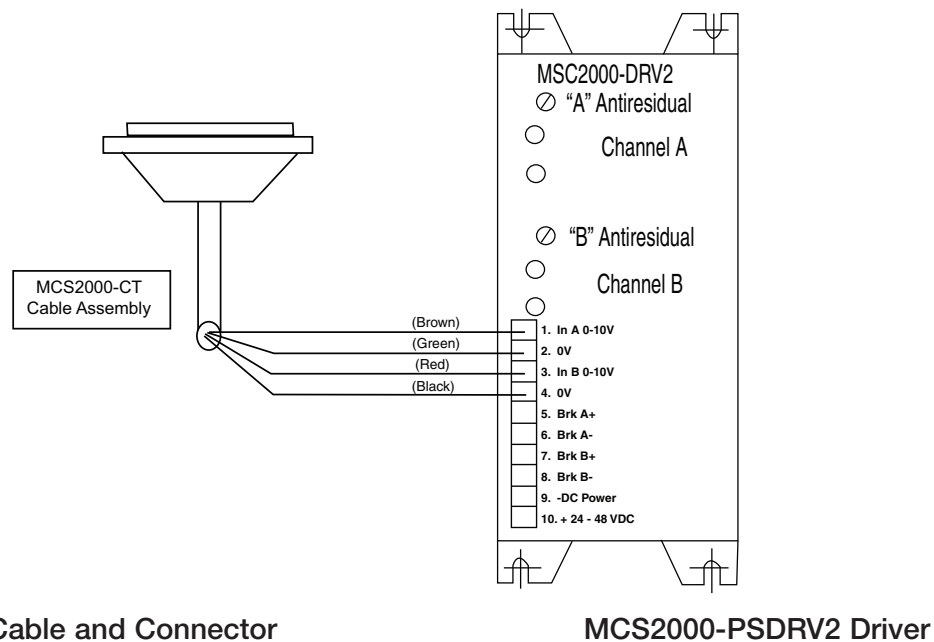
MSC2000-DRV2
"A" Antiresidual
Channel A
"B" Antiresidual
Channel B

MCS2000-CT
Cable Assembly

(Brown)
(Green)
(Red)
(Black)

1. In A 0-10V
2. 0V
3. In B 0-10V
4. 0V
5. Brk A+
6. Brk A-
7. Brk B+
8. Brk B-
9. -DC Power
10. + 24 - 48 VDC

Cable and Connector

MCS2000-PSDRV2 Driver